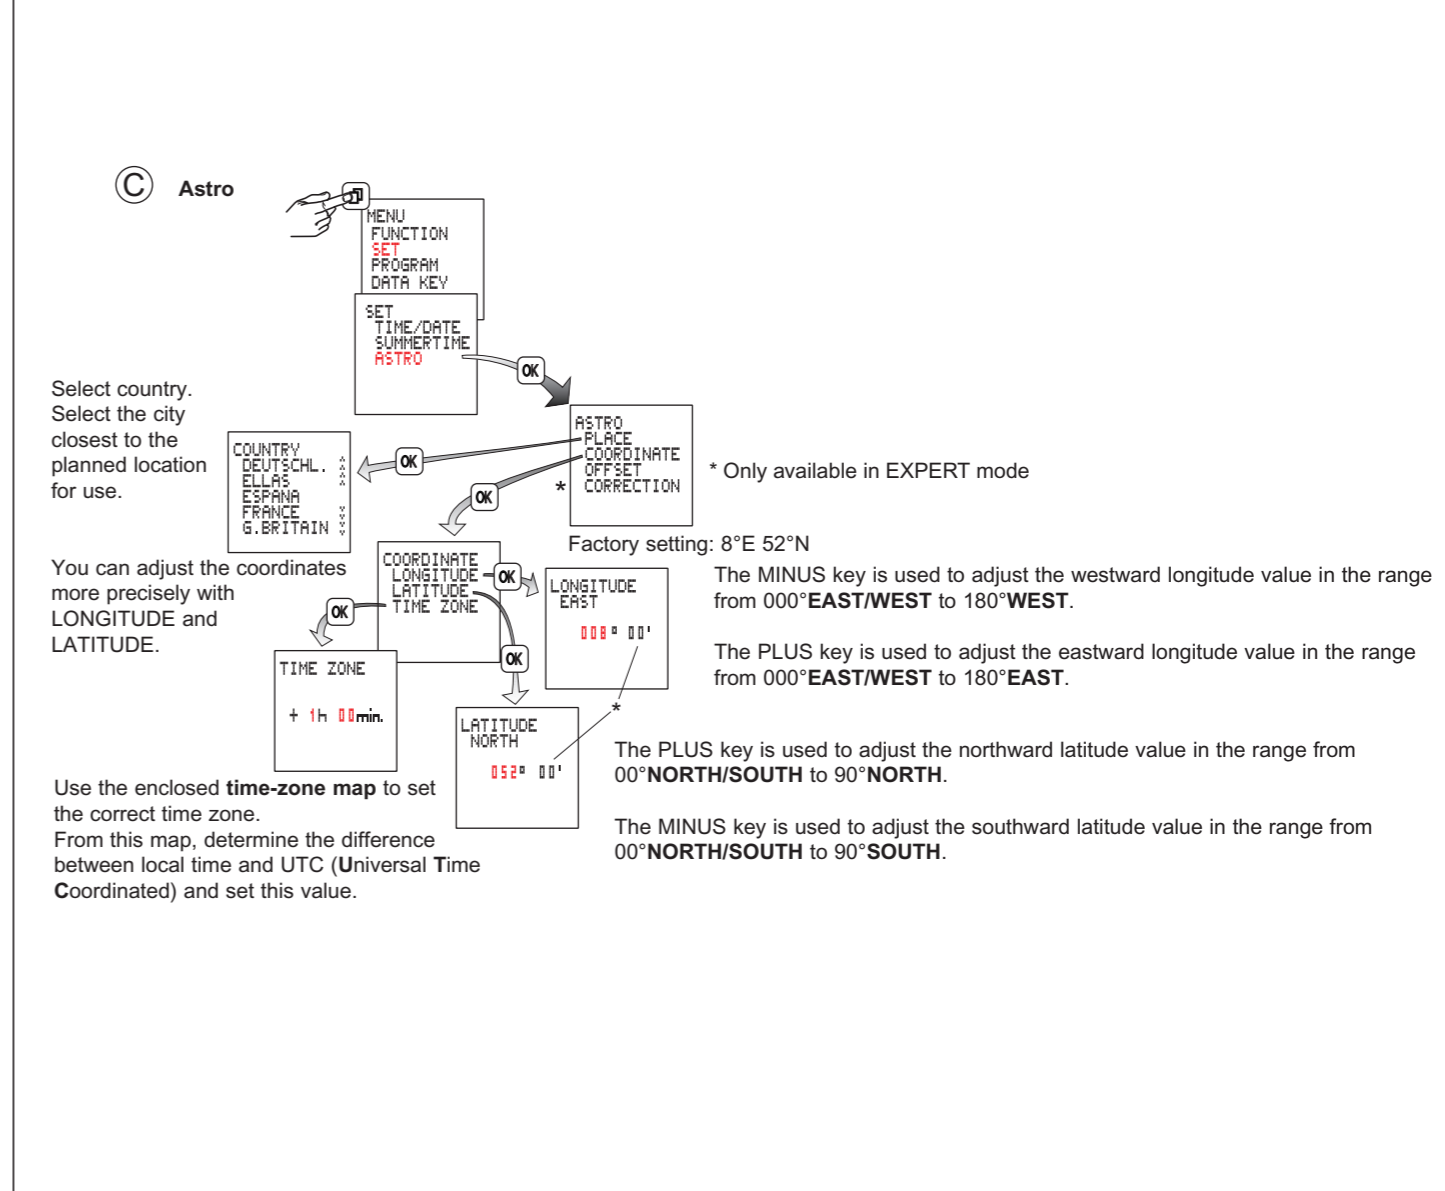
Ⓒ **Astro**

MENU
FUNCTION
SET
PROGRAM
DATA KEY

SET
TIME/DATE
SUMMERTIME
ASTRO

OK

Select country.
Select the city closest to the planned location for use.

ASTRO
PLACE
COORDINATE
OFFSET
* CORRECTION

* Only available in EXPERT mode

OK

COUNTRY
DEUTSCHL.
ELLAS
ESPANA
FRANCE
G.BRITAIN

OK

Factory setting: 8°E 52°N

You can adjust the coordinates more precisely with LONGITUDE and LATITUDE.

COORDINATE
LONGITUDE
LATITUDE
TIME ZONE

OK

LONGITUDE
EAST
008° 00'

The MINUS key is used to adjust the westward longitude value in the range from 000°**EAST/WEST** to 180°**WEST**.

The PLUS key is used to adjust the eastward longitude value in the range from 000°**EAST/WEST** to 180°**EAST**.

OK

OK

TIME ZONE
+ 1h 00min.

LATITUDE
NORTH
052° 00'

*

The PLUS key is used to adjust the northward latitude value in the range from 00°**NORTH/SOUTH** to 90°**NORTH**.

The MINUS key is used to adjust the southward latitude value in the range from 00°**NORTH/SOUTH** to 90°**SOUTH**.

Use the enclosed **time-zone map** to set the correct time zone.
From this map, determine the difference between local time and UTC (**U**niversal **T**ime **C**oordinated) and set this value.